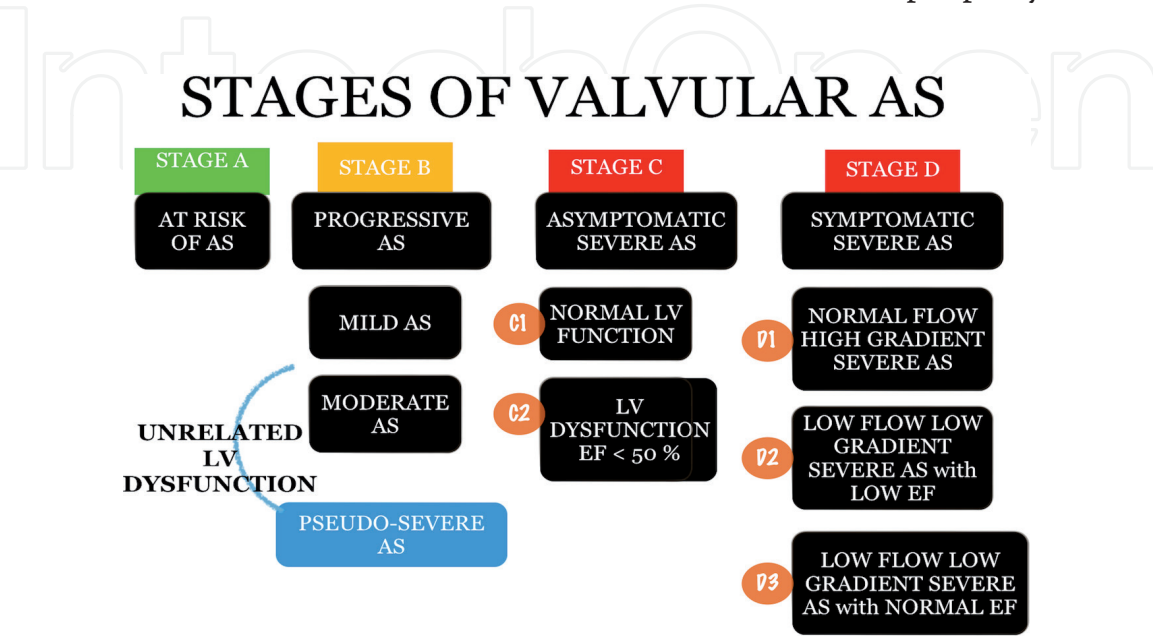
STAGES OF VALVULAR AS

STAGE A
AT RISK OF AS

STAGE B
PROGRESSIVE AS
MILD AS
MODERATE AS

UNRELATED LV DYSFUNCTION

PSEUDO-SEVERE AS

STAGE C
ASYMPTOMATIC SEVERE AS
C1 NORMAL LV FUNCTION
C2 LV DYSFUNCTION EF < 50 %

STAGE D
SYMPTOMATIC SEVERE AS
D1 NORMAL FLOW HIGH GRADIENT SEVERE AS
D2 LOW FLOW LOW GRADIENT SEVERE AS with LOW EF
D3 LOW FLOW LOW GRADIENT SEVERE AS with NORMAL EF